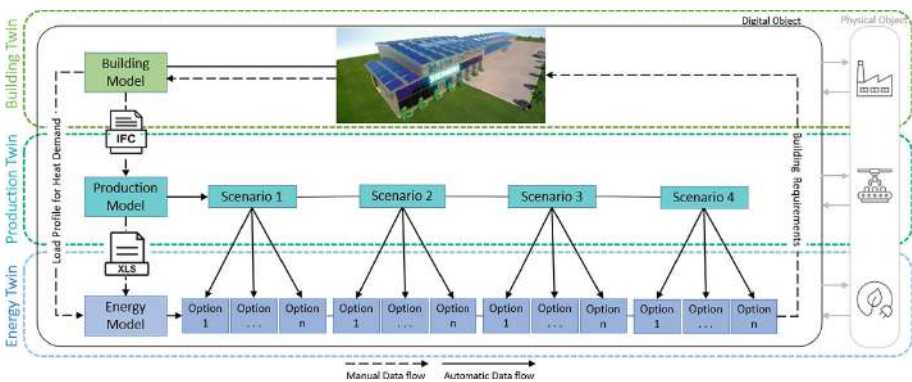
Building Twin

Production Twin

Energy Twin

Digital Object

Physical Object

Building Model

IFC

Production Model

XLS

Energy Model

Load Profile for Heat Demand

Building Requirements

Scenario 1

Scenario 2

Scenario 3

Scenario 4

Option 1

Option ...

Option n

Option 1

Option ...

Option n

Option 1

Option ...

Option n

Option 1

Option ...

Option n

Manual Data flow

Automatic Data flow